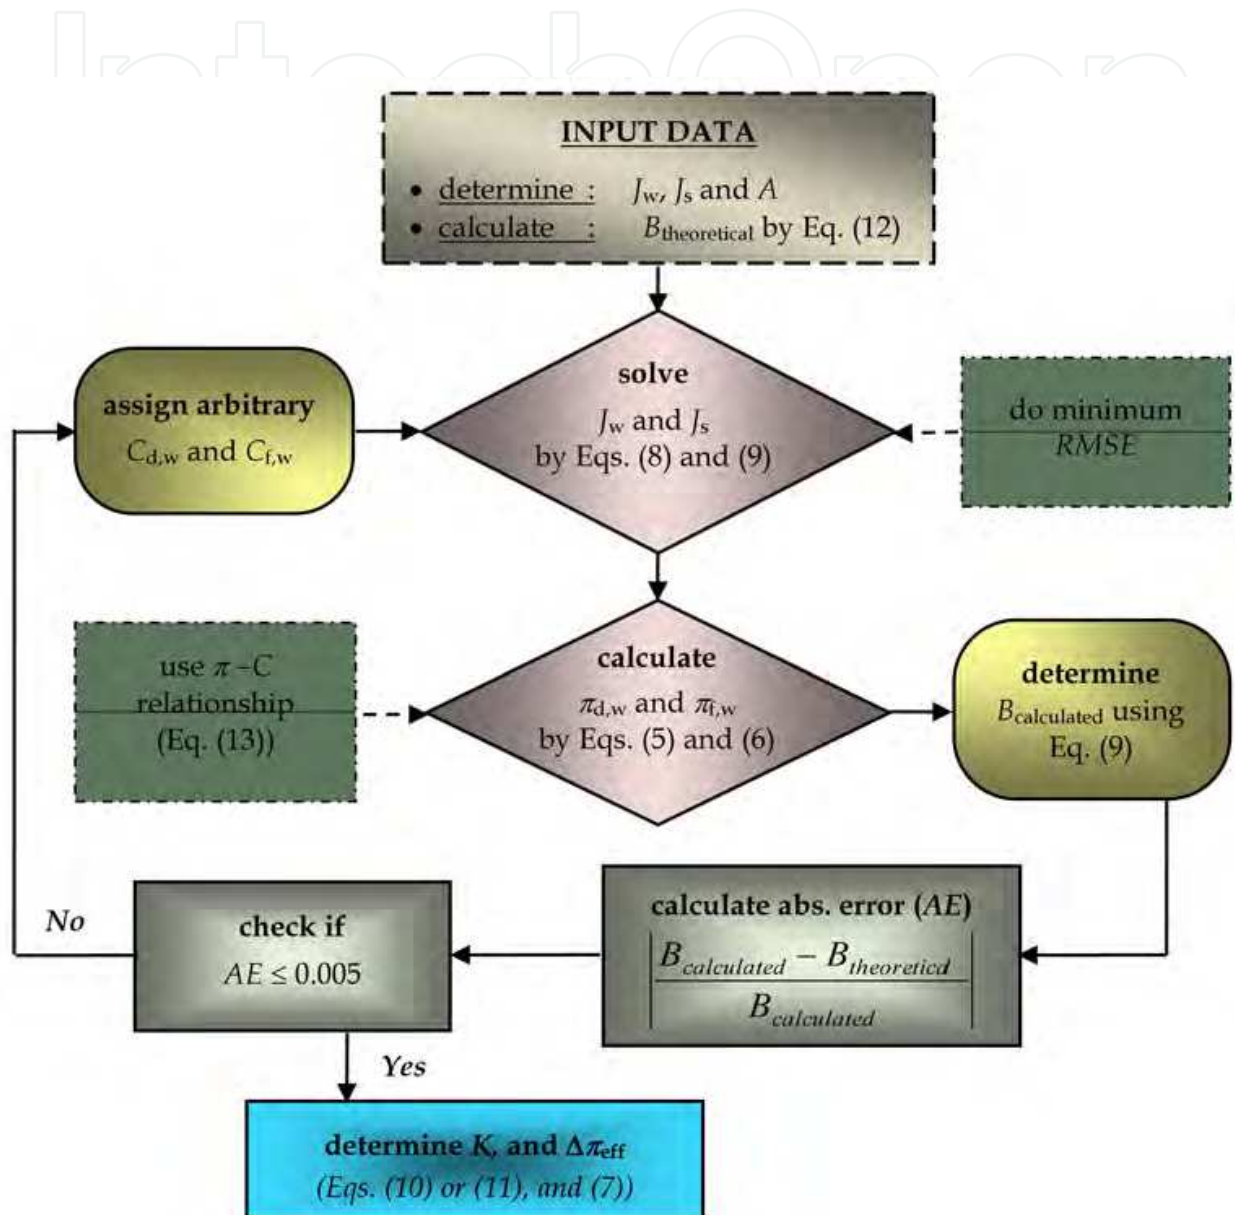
INPUT DATA

• determine : $J_w$, $J_s$ and $A$
• calculate : $B_{theoretical}$ by Eq. (12)

assign arbitrary
$C_{d,w}$ and $C_{f,w}$

solve
$J_w$ and $J_s$
by Eqs. (8) and (9)

do minimum
$RMSE$

use $\pi - C$
relationship
(Eq. (13))

calculate
$\pi_{d,w}$ and $\pi_{f,w}$
by Eqs. (5) and (6)

determine
$B_{calculated}$ using
Eq. (9)

No

check if
$AE \leq 0.005$

calculate abs. error ($AE$)
$\left|\frac{B_{calculated} - B_{theoretical}}{B_{calculated}}\right|$

Yes

determine $K$, and $\Delta\pi_{eff}$
(Eqs. (10) or (11), and (7))